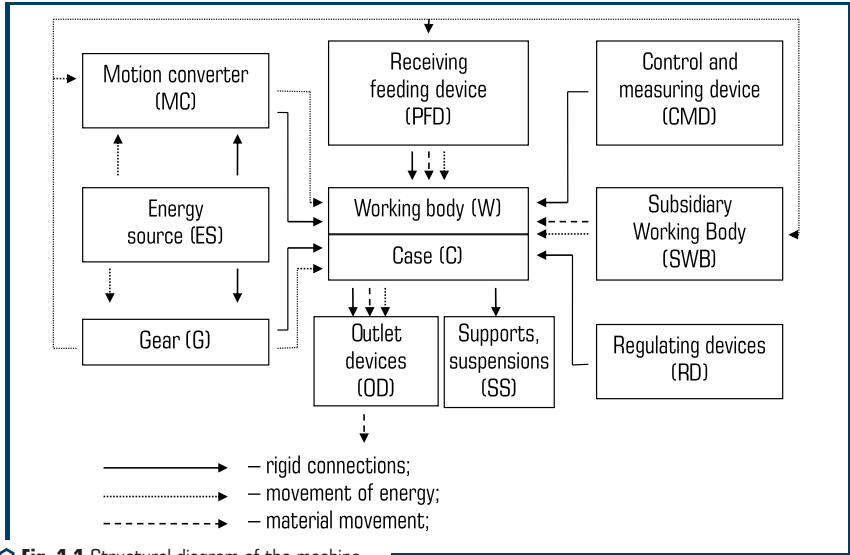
Motion converter (MC)

Receiving feeding device (PFD)

Control and measuring device (CMD)

Energy source (ES)

Working body (W)

Case (C)

Subsidiary Working Body (SWB)

Gear (G)

Outlet devices (OD)

Supports, suspensions (SS)

Regulating devices (RD)

– rigid connections;
– movement of energy;
– material movement;

Fig. 1.1 Structural diagram of the machine